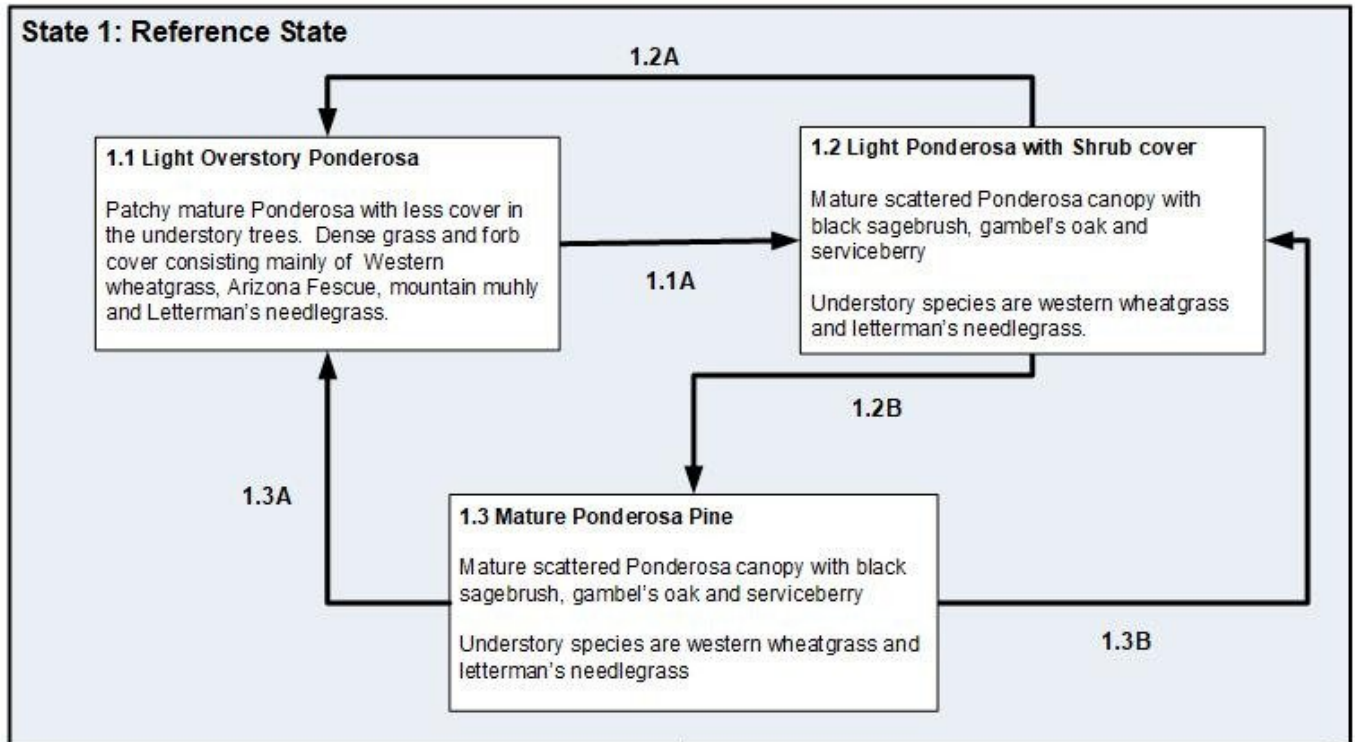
State 1: Reference State

1.2A

1.1 Light Overstory Ponderosa

Patchy mature Ponderosa with less cover in the understory trees. Dense grass and forb cover consisting mainly of Western wheatgrass, Arizona Fescue, mountain muhly and Letterman's needlegrass.

1.1A

1.2 Light Ponderosa with Shrub cover

Mature scattered Ponderosa canopy with black sagebrush, gambel's oak and serviceberry

Understory species are western wheatgrass and letterman's needlegrass.

1.2B

1.3A

1.3 Mature Ponderosa Pine

Mature scattered Ponderosa canopy with black sagebrush, gambel's oak and serviceberry

Understory species are western wheatgrass and letterman's needlegrass

1.3B